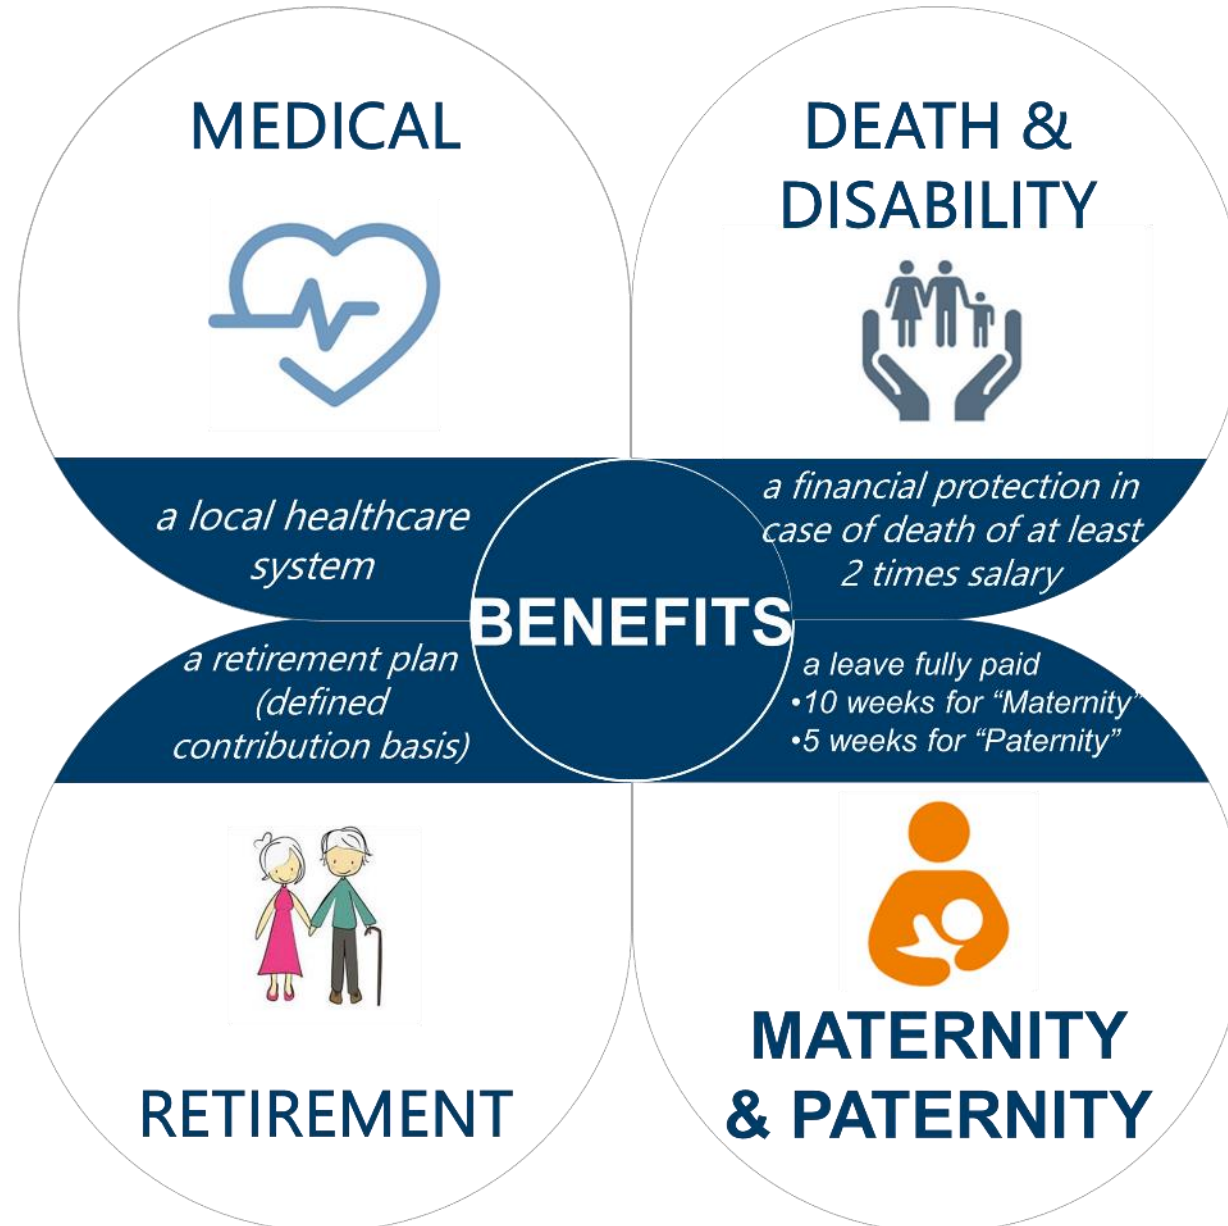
MEDICAL

DEATH & DISABILITY

a local healthcare system

a financial protection in case of death of at least 2 times salary

BENEFITS

a retirement plan (defined contribution basis)

a leave fully paid
•10 weeks for "Maternity"
•5 weeks for "Paternity"

RETIREMENT

MATERNITY & PATERNITY